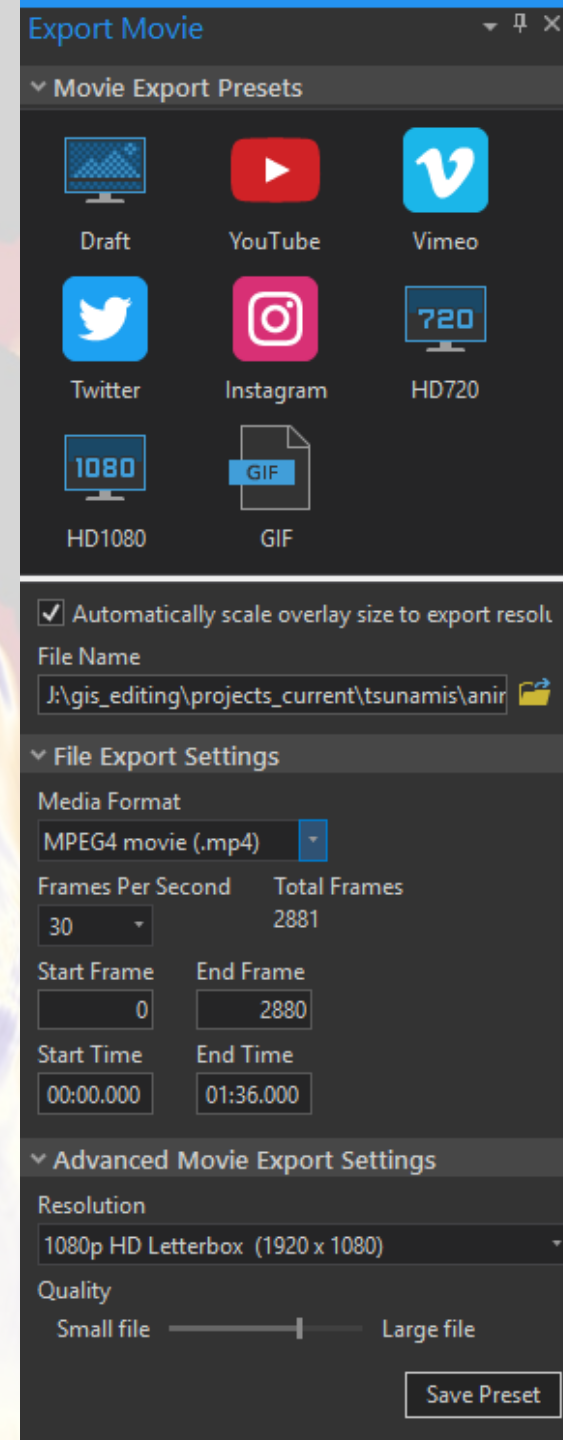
Export Movie

Movie Export Presets

Draft
YouTube
Vimeo
Twitter
Instagram
720
HD720
1080
HD1080
GIF
GIF

Automatically scale overlay size to export resolu

File Name
J:\gis_editing\projects_current\tsunamis\anir

File Export Settings

Media Format
MPEG4 movie (.mp4)

Frames Per Second
30

Total Frames
2881

Start Frame
0

End Frame
2880

Start Time
00:00.000

End Time
01:36.000

Advanced Movie Export Settings

Resolution
1080p HD Letterbox (1920 x 1080)

Quality
Small file
Large file

Save Preset